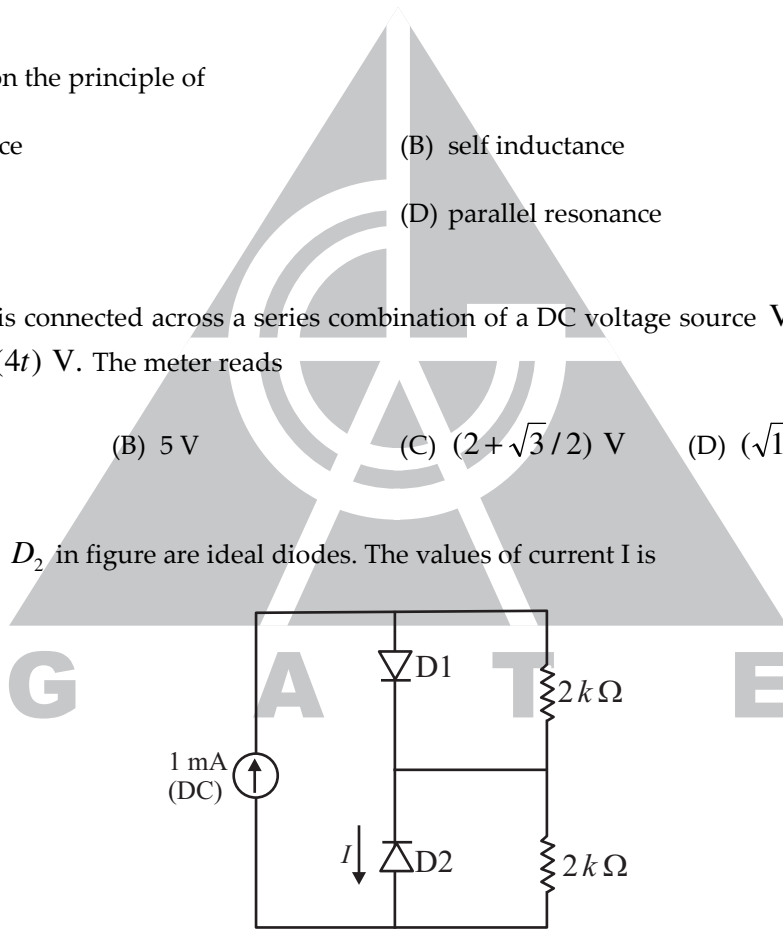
on the principle of

ce

(B) self inductance

(D) parallel resonance

is connected across a series combination of a DC voltage source V $(4t)$ V. The meter reads

(B) 5 V

(C) $(2+\sqrt{3}/2)$ V

(D) $(\sqrt{1}$

$D_2$ in figure are ideal diodes. The values of current I is

G A T E

1 mA (DC)

D1

$2\,k\,\Omega$

$I$

D2

$2\,k\,\Omega$